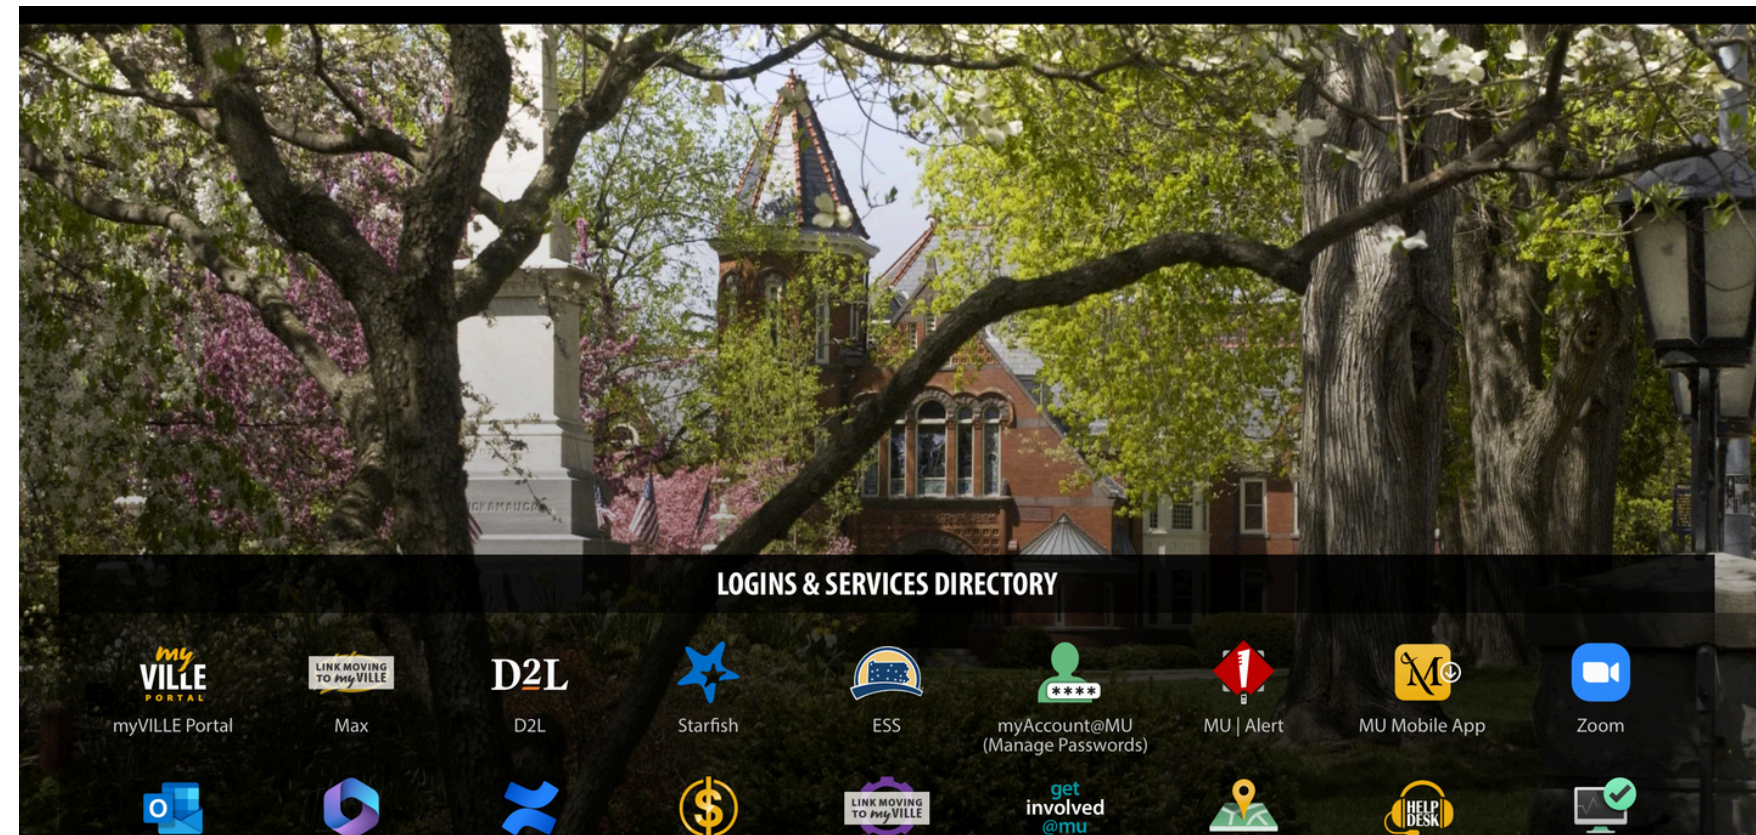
LOGINS & SERVICES DIRECTORY

my VILLE PORTAL
myVILLE Portal

LINK MOVING TO myVILLE
Max

D2L
D2L

Starfish

ESS

****
myAccount@MU (Manage Passwords)

MU | Alert

MU Mobile App

Zoom

O

LINK MOVING TO myVILLE

get involved @mu

HELP DESK